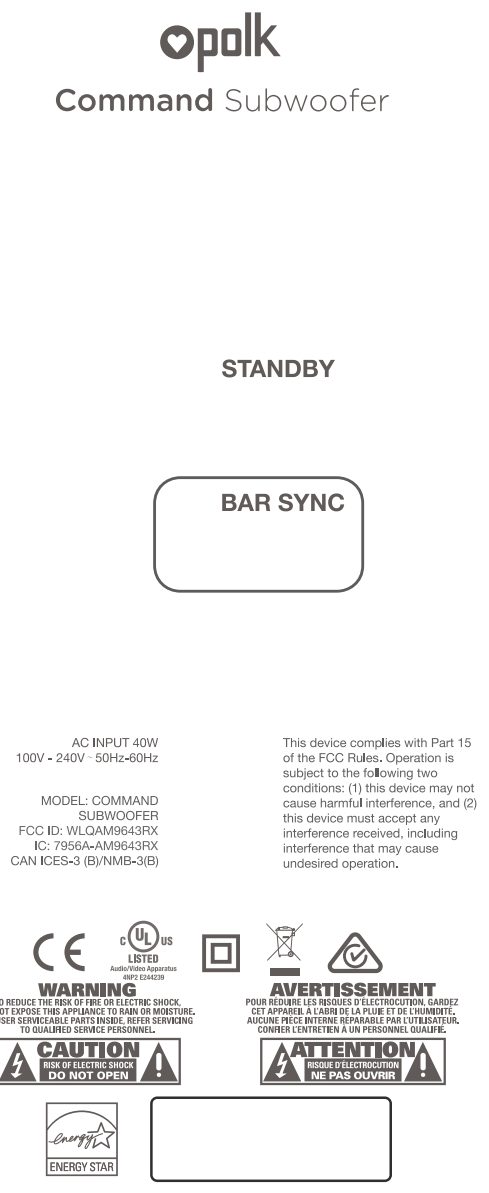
polk

Command Subwoofer

STANDBY

BAR SYNC

AC INPUT 40W
100V - 240V ~ 50Hz-60Hz

MODEL: COMMAND SUBWOOFER
FCC ID: WLQAM9643RX
IC: 7956A-AM9643RX
CAN ICES-3 (B)/NMB-3(B)

This device complies with Part 15 of the FCC Rules. Operation is subject to the following two conditions: (1) this device may not cause harmful interference, and (2) this device must accept any interference received, including interference that may cause undesired operation.

CE

c UL us
LISTED
Audio/Video Apparatus
4NP2 E244239

WARNING
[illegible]O REDUCE THE RISK OF FIRE OR ELECTRIC SHOCK, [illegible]OT EXPOSE THIS APPLIANCE TO RAIN OR MOISTURE. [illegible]SER SERVICEABLE PARTS INSIDE, REFER SERVICING TO QUALIFIED SERVICE PERSONNEL.

AVERTISSEMENT
POUR RÉDUIRE LES RISQUES D'ÉLECTROCUTION, GARDEZ CET APPAREIL À L'ABRI DE LA PLUIE ET DE L'HUMIDITÉ. AUCUNE PIÈCE INTERNE RÉPARABLE PAR L'UTILISATEUR. CONFIER L'ENTRETIEN À UN PERSONNEL QUALIFIÉ.

CAUTION
RISK OF ELECTRIC SHOCK
DO NOT OPEN

ATTENTION
RISQUE D'ÉLECTROCUTION
NE PAS OUVRIR

energy
ENERGY STAR